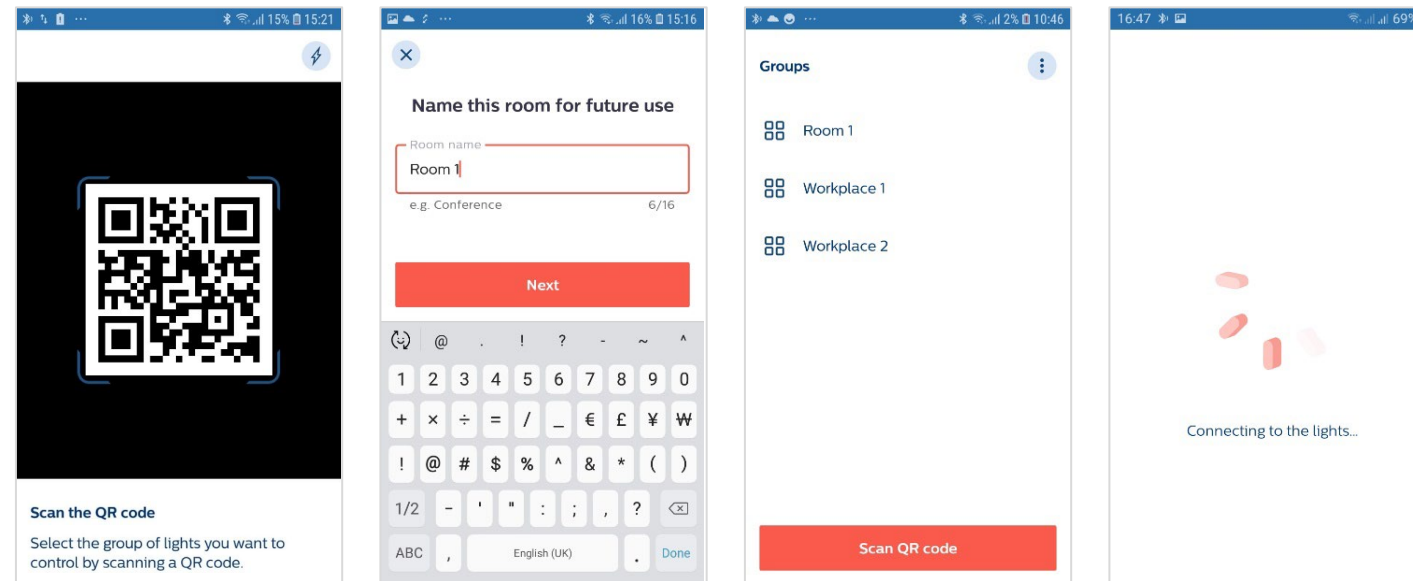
15% 15:21

Scan the QR code

Select the group of lights you want to control by scanning a QR code.

16% 15:16

Name this room for future use

Room name

Room 1

e.g. Conference 6/16

Next

@ . ! ? - ~ ^

1 2 3 4 5 6 7 8 9 0

+ × ÷ = / _ € £ ¥ ₩

! @ # $ % ^ & * ( )

1/2 - ' " : ; , ?

ABC , English (UK) . Done

2% 10:46

Groups

Room 1

Workplace 1

Workplace 2

Scan QR code

16:47 69

Connecting to the lights...